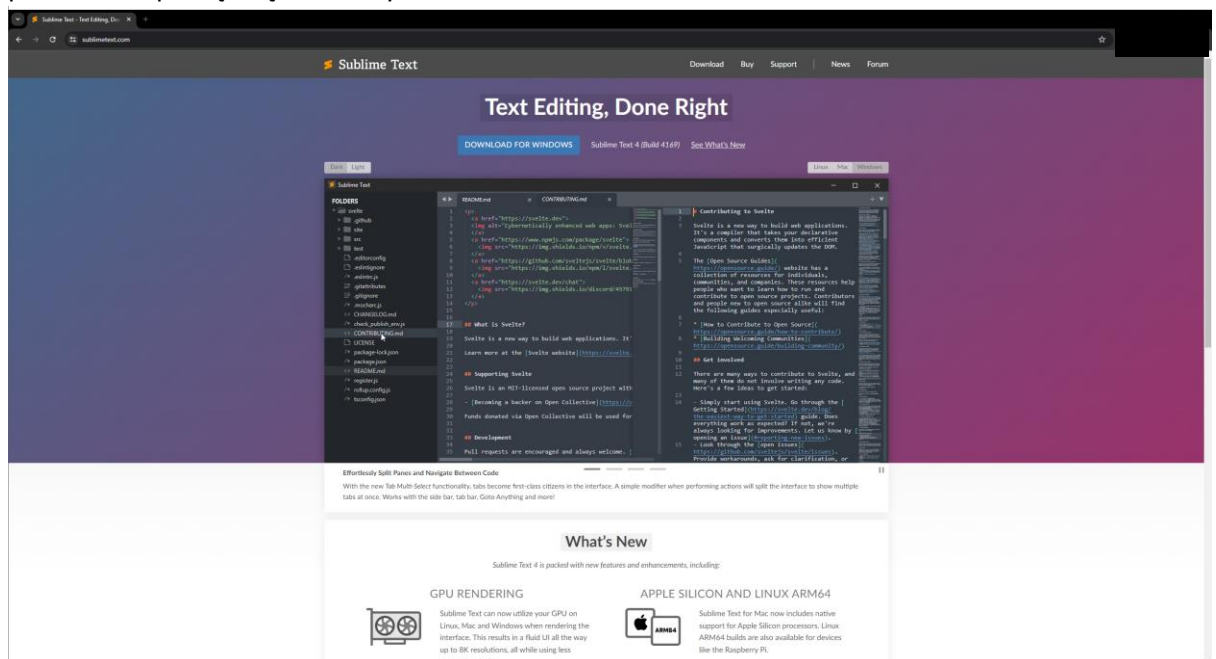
Sublime Text - Text Editing, Do ×
sublimetext.com

Sublime Text
Download Buy Support | News Forum

Text Editing, Done Right

DOWNLOAD FOR WINDOWS Sublime Text 4 (Build 4169) See What's New

Dark Light
Linux Mac Windows

Sublime Text

FOLDERS
svelte
.github
site
src
test
.editorconfig
.eslintignore
.eslintrc.js
.gitattributes
.gitignore
.mocharc.js
CHANGELOG.md
check_publish_env.js
CONTRIBUTING.md
LICENSE
package-lock.json
package.json
README.md
register.js
rollup.config.js
tsconfig.json

README.md CONTRIBUTING.md

## What is Svelte?

Svelte is a new way to build web applications. It'

Learn more at the [Svelte website](https://svelte.

## Supporting Svelte

Svelte is an MIT-licensed open source project with

- [Becoming a backer on Open Collective](https://o

Funds donated via Open Collective will be used for

## Development

Pull requests are encouraged and always welcome.

# Contributing to Svelte

Svelte is a new way to build web applications. It's a compiler that takes your declarative components and converts them into efficient JavaScript that surgically updates the DOM.

The [Open Source Guides](https://opensource.guide/) website has a collection of resources for individuals, communities, and companies. These resources help people who want to learn how to run and contribute to open source projects. Contributors and people new to open source alike will find the following guides especially useful:

* [How to Contribute to Open Source](https://opensource.guide/how-to-contribute/)
* [Building Welcoming Communities](https://opensource.guide/building-community/)

## Get involved

There are many ways to contribute to Svelte, and many of them do not involve writing any code. Here's a few ideas to get started:

- Simply start using Svelte. Go through the [Getting Started](https://svelte.dev/blog/the-easiest-way-to-get-started) guide. Does everything work as expected? If not, we're always looking for improvements. Let us know by [opening an issue](#reporting-new-issues).
- Look through the [open issues](https://github.com/sveltejs/svelte/issues). Provide workarounds, ask for clarification, or

Effortlessly Split Panes and Navigate Between Code

With the new Tab Multi-Select functionality, tabs become first-class citizens in the interface. A simple modifier when performing actions will split the interface to show multiple tabs at once. Works with the side bar, tab bar, Goto Anything and more!

What's New

Sublime Text 4 is packed with new features and enhancements, including:

GPU RENDERING

Sublime Text can now utilize your GPU on Linux, Mac and Windows when rendering the interface. This results in a fluid UI all the way up to 8K resolutions, all while using less

APPLE SILICON AND LINUX ARM64

ARM64

Sublime Text for Mac now includes native support for Apple Silicon processors. Linux ARM64 builds are also available for devices like the Raspberry Pi.